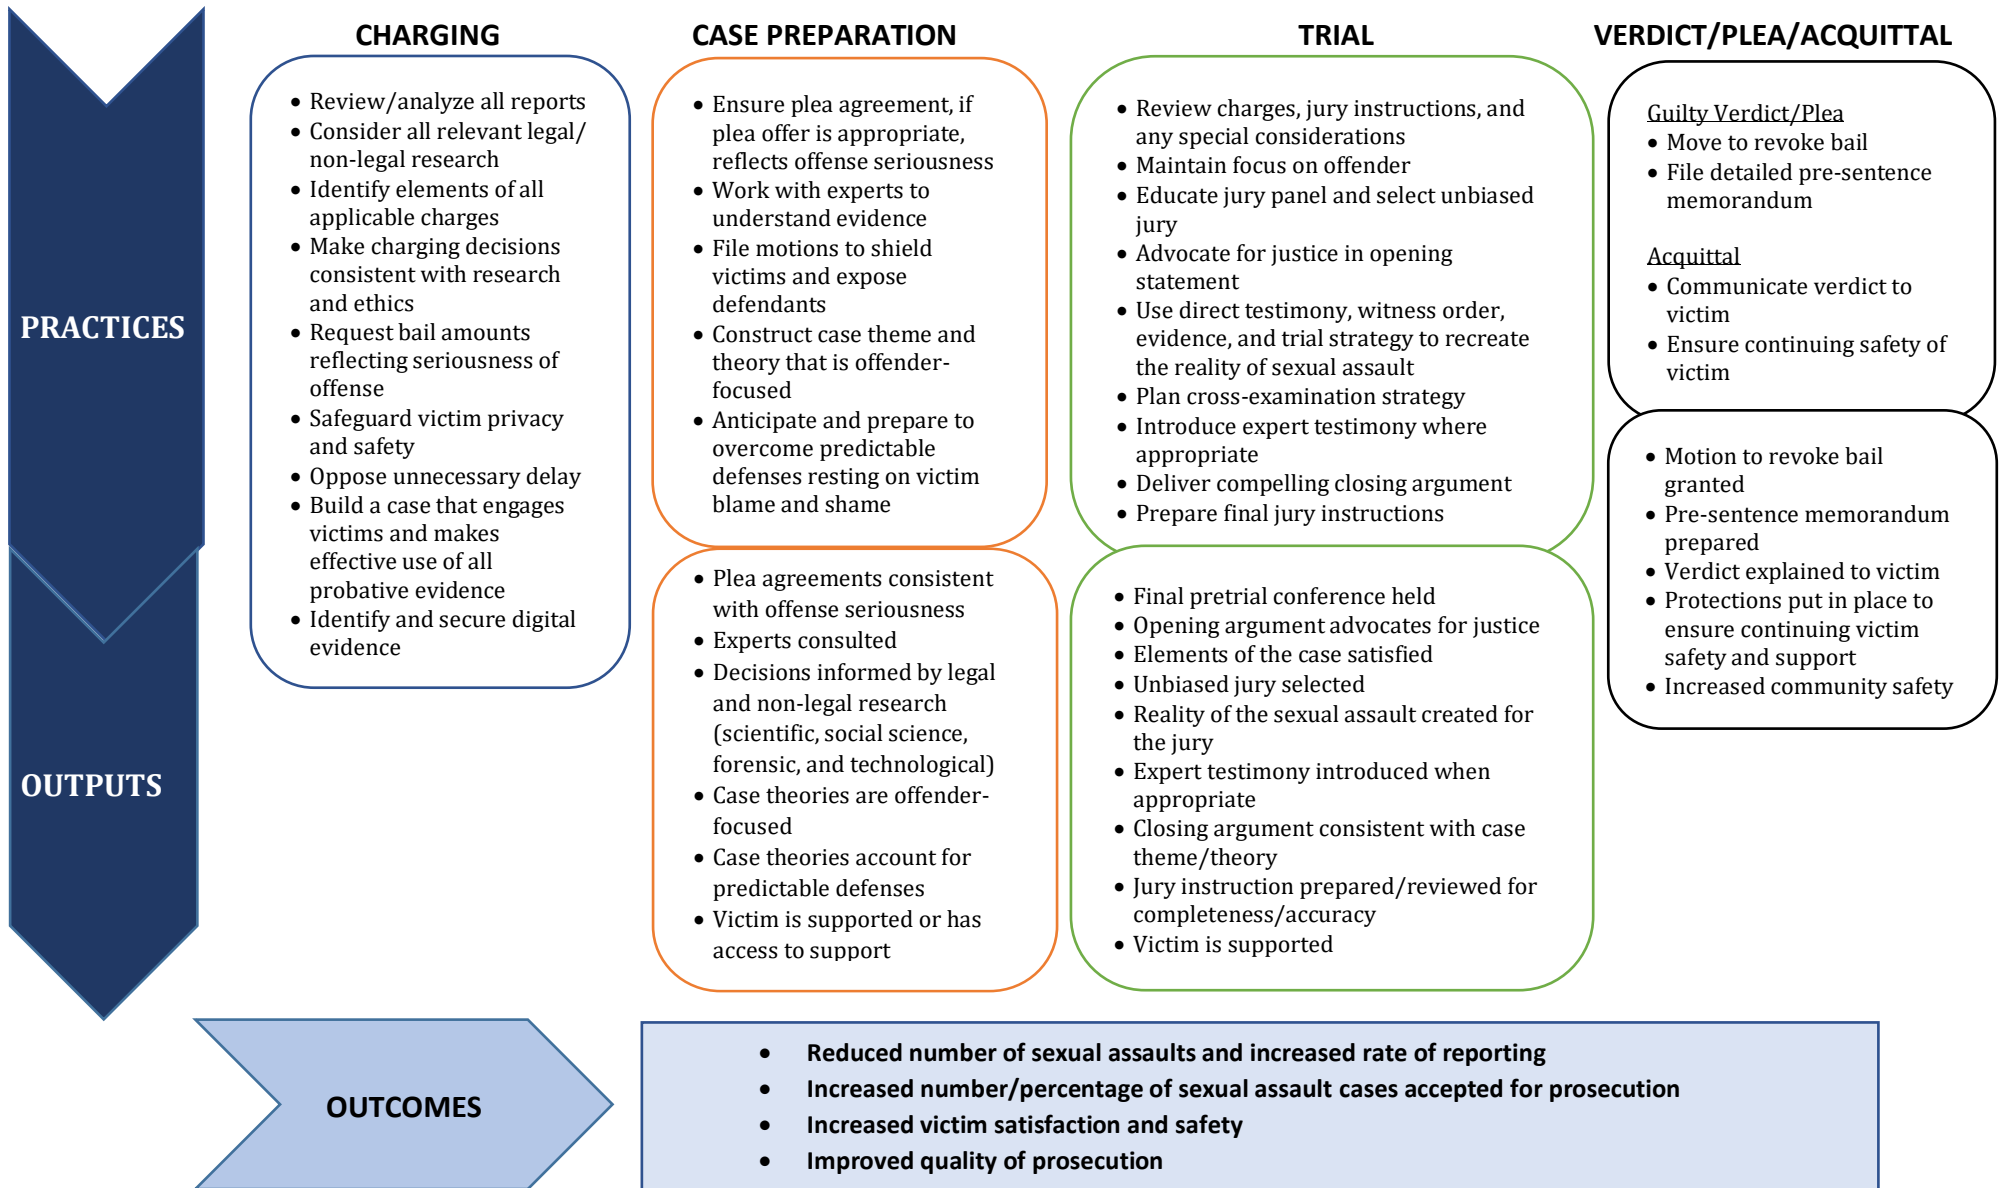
CHARGING

CASE PREPARATION

TRIAL

VERDICT/PLEA/ACQUITTAL

PRACTICES

- Review/analyze all reports
- Consider all relevant legal/ non-legal research
- Identify elements of all applicable charges
- Make charging decisions consistent with research and ethics
- Request bail amounts reflecting seriousness of offense
- Safeguard victim privacy and safety
- Oppose unnecessary delay
- Build a case that engages victims and makes effective use of all probative evidence
- Identify and secure digital evidence

- Ensure plea agreement, if plea offer is appropriate, reflects offense seriousness
- Work with experts to understand evidence
- File motions to shield victims and expose defendants
- Construct case theme and theory that is offender-focused
- Anticipate and prepare to overcome predictable defenses resting on victim blame and shame

- Review charges, jury instructions, and any special considerations
- Maintain focus on offender
- Educate jury panel and select unbiased jury
- Advocate for justice in opening statement
- Use direct testimony, witness order, evidence, and trial strategy to recreate the reality of sexual assault
- Plan cross-examination strategy
- Introduce expert testimony where appropriate
- Deliver compelling closing argument
- Prepare final jury instructions

Guilty Verdict/Plea
- Move to revoke bail
- File detailed pre-sentence memorandum

Acquittal
- Communicate verdict to victim
- Ensure continuing safety of victim

OUTPUTS

- Plea agreements consistent with offense seriousness
- Experts consulted
- Decisions informed by legal and non-legal research (scientific, social science, forensic, and technological)
- Case theories are offender-focused
- Case theories account for predictable defenses
- Victim is supported or has access to support

- Final pretrial conference held
- Opening argument advocates for justice
- Elements of the case satisfied
- Unbiased jury selected
- Reality of the sexual assault created for the jury
- Expert testimony introduced when appropriate
- Closing argument consistent with case theme/theory
- Jury instruction prepared/reviewed for completeness/accuracy
- Victim is supported

- Motion to revoke bail granted
- Pre-sentence memorandum prepared
- Verdict explained to victim
- Protections put in place to ensure continuing victim safety and support
- Increased community safety

OUTCOMES

- Reduced number of sexual assaults and increased rate of reporting
- Increased number/percentage of sexual assault cases accepted for prosecution
- Increased victim satisfaction and safety
- Improved quality of prosecution